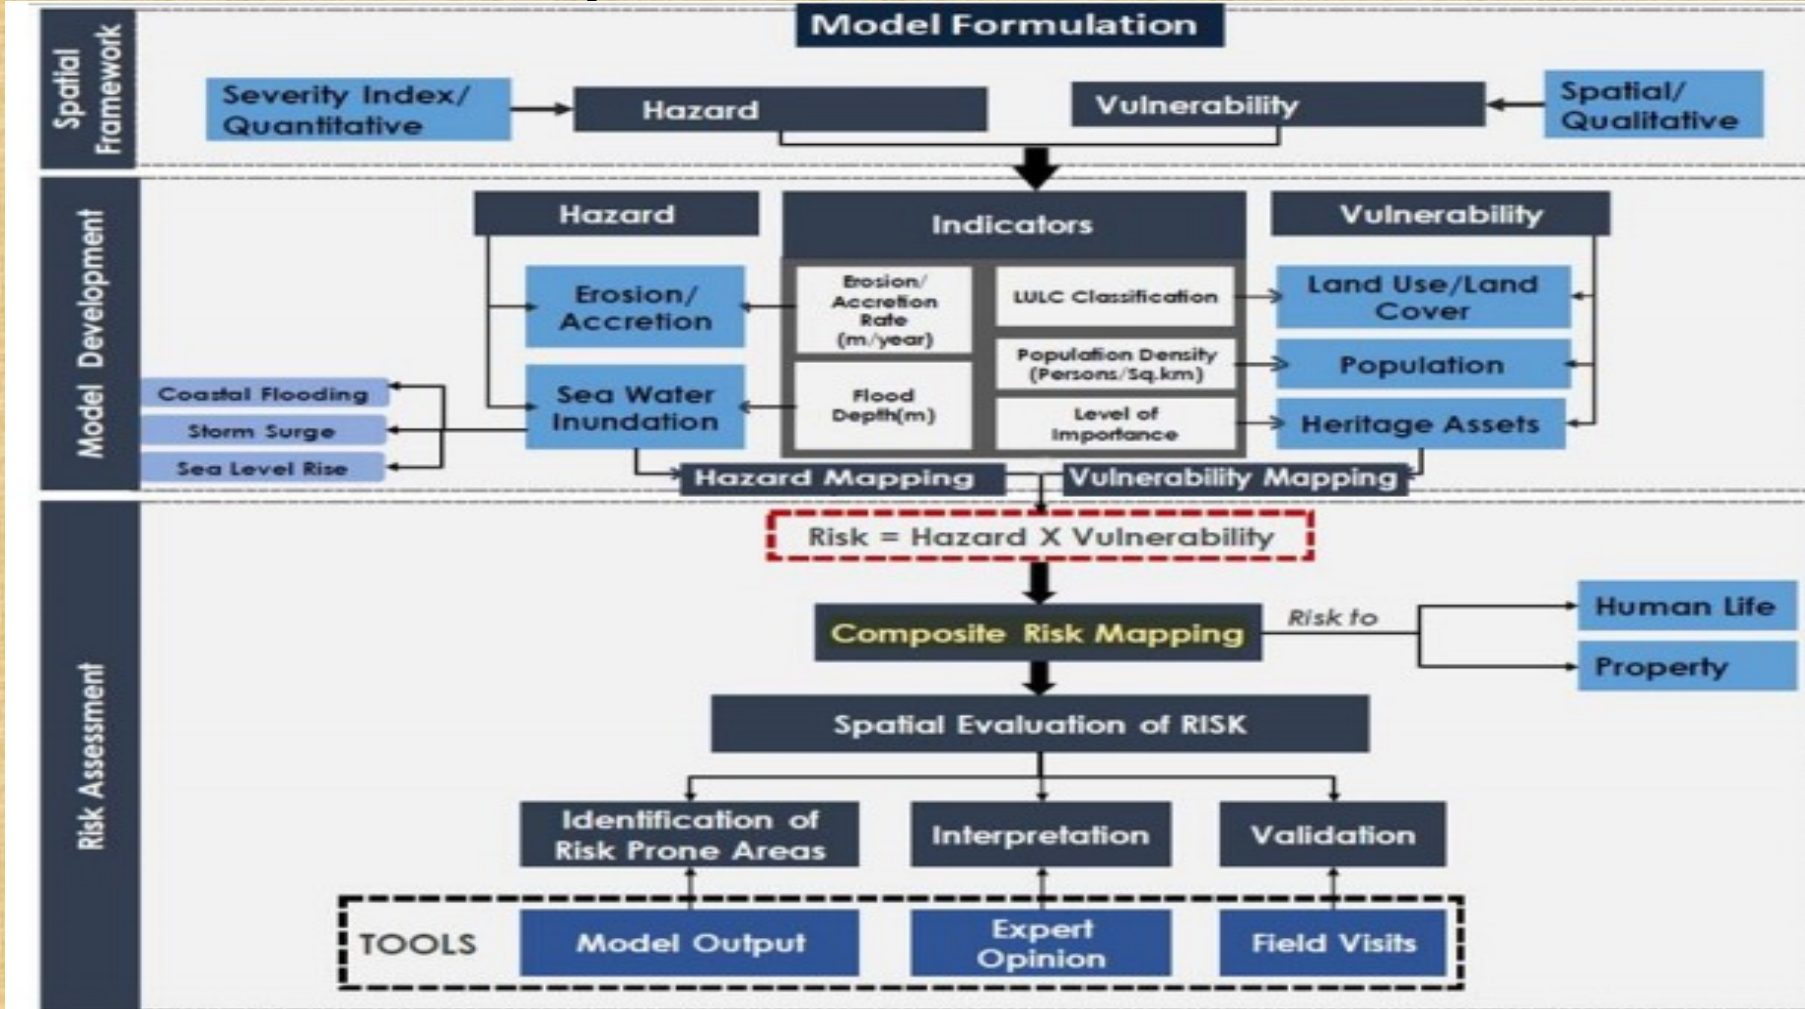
Model Formulation

Spatial Framework

Severity Index/ Quantitative

Hazard

Vulnerability

Spatial/ Qualitative

Model Development

Hazard

Indicators

Vulnerability

Erosion/ Accretion

Erosion/ Accretion Rate (m/year)

LULC Classification

Land Use/Land Cover

Population Density (Persons/Sq.km)

Population

Coastal Flooding

Storm Surge

Sea Level Rise

Sea Water Inundation

Flood Depth(m)

Level of Importance

Heritage Assets

Hazard Mapping

Vulnerability Mapping

Risk Assessment

Risk = Hazard X Vulnerability

Composite Risk Mapping

Risk to

Human Life

Property

Spatial Evaluation of RISK

Identification of Risk Prone Areas

Interpretation

Validation

TOOLS

Model Output

Expert Opinion

Field Visits